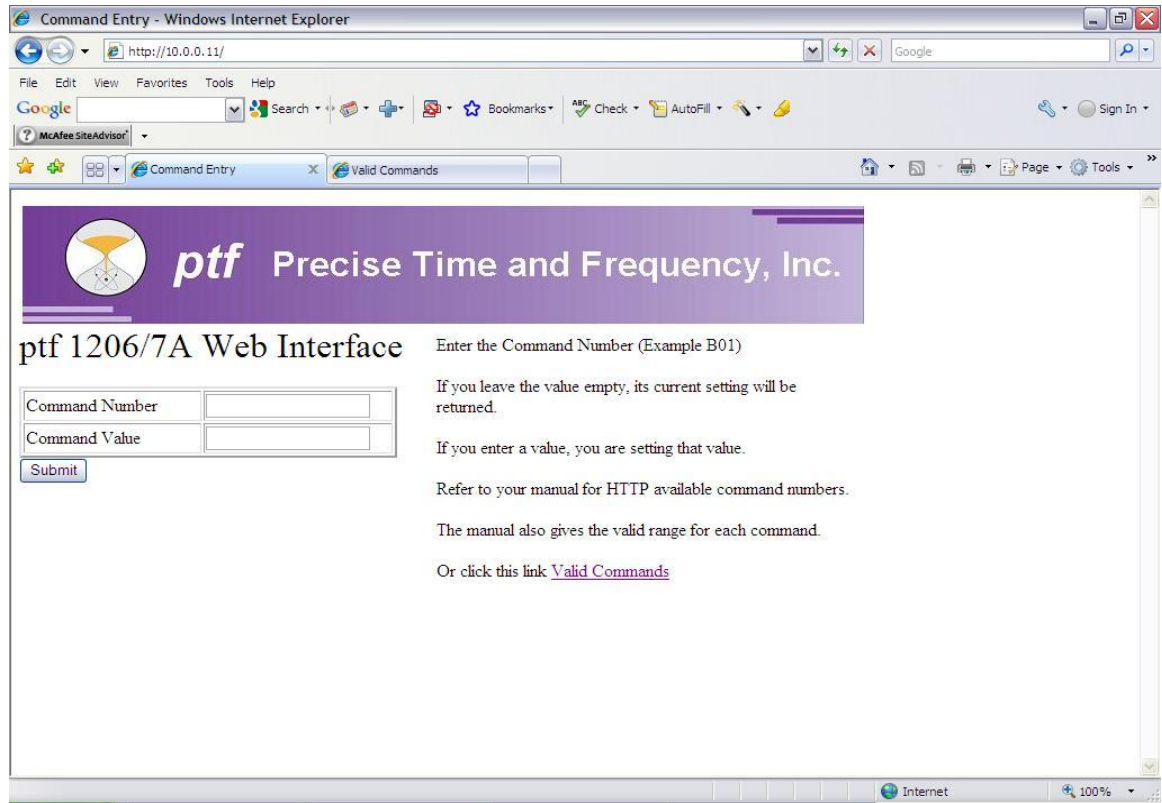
Command Entry - Windows Internet Explorer

http://10.0.0.11/

Google

File Edit View Favorites Tools Help

Google Search Bookmarks Check AutoFill Sign In

McAfee SiteAdvisor

Command Entry

Valid Commands

Page Tools

ptf Precise Time and Frequency, Inc.

ptf 1206/7A Web Interface

| Command Number | |
|---|---|
| Command Value | |

Submit

Enter the Command Number (Example B01)

If you leave the value empty, its current setting will be returned.

If you enter a value, you are setting that value.

Refer to your manual for HTTP available command numbers.

The manual also gives the valid range for each command.

Or click this link Valid Commands

Internet

100%